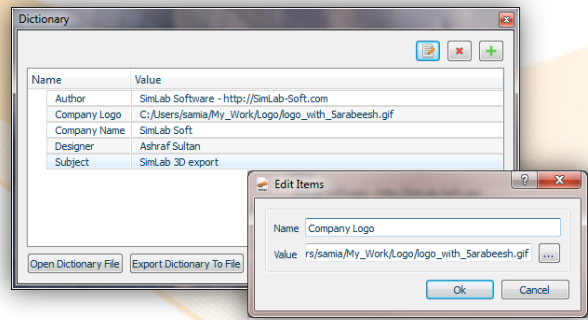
Dictionary

| Name | Value |
|---|---|
| Author | SimLab Software - http://SimLab-Soft.com |
| Company Logo | C:/Users/samia/My_Work/Logo/logo_with_5arabeesh.gif |
| Company Name | SimLab Soft |
| Designer | Ashraf Sultan |
| Subject | SimLab 3D export |

Open Dictionary File
Export Dictionary To File

Edit Items
?
Name Company Logo
Value rs/samia/My_Work/Logo/logo_with_5arabeesh.gif ...
Ok
Cancel